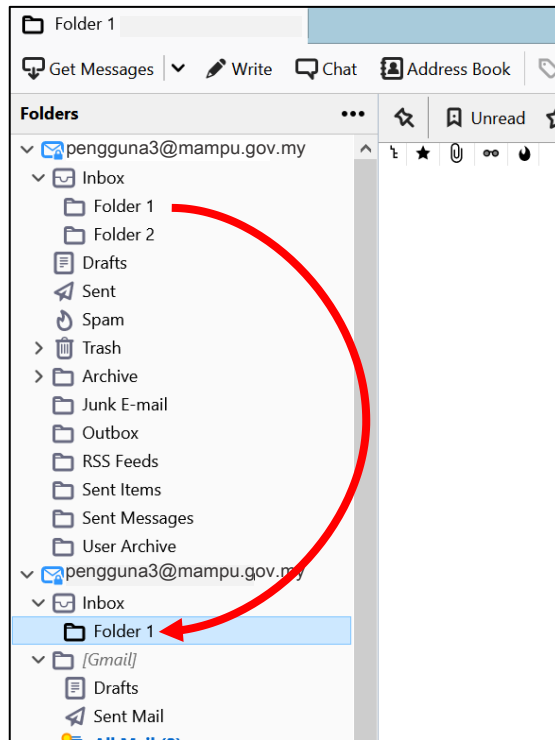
Folder 1

Get Messages
Write
Chat
Address Book

Folders
Unread

pengguna3@mampu.gov.my
Inbox
Folder 1
Folder 2
Drafts
Sent
Spam
Trash
Archive
Junk E-mail
Outbox
RSS Feeds
Sent Items
Sent Messages
User Archive
pengguna3@mampu.gov.my
Inbox
Folder 1
[Gmail]
Drafts
Sent Mail
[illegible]